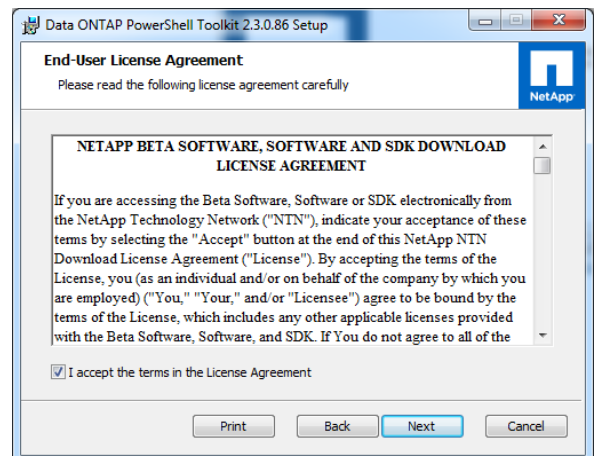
Data ONTAP PowerShell Toolkit 2.3.0.86 Setup

End-User License Agreement

Please read the following license agreement carefully

NetApp

NETAPP BETA SOFTWARE, SOFTWARE AND SDK DOWNLOAD LICENSE AGREEMENT

If you are accessing the Beta Software, Software or SDK electronically from the NetApp Technology Network ("NTN"), indicate your acceptance of these terms by selecting the "Accept" button at the end of this NetApp NTN Download License Agreement ("License"). By accepting the terms of the License, you (as an individual and/or on behalf of the company by which you are employed) ("You," "Your," and/or "Licensee") agree to be bound by the terms of the License, which includes any other applicable licenses provided with the Beta Software, Software, and SDK. If You do not agree to all of the

I accept the terms in the License Agreement

Print

Back

Next

Cancel